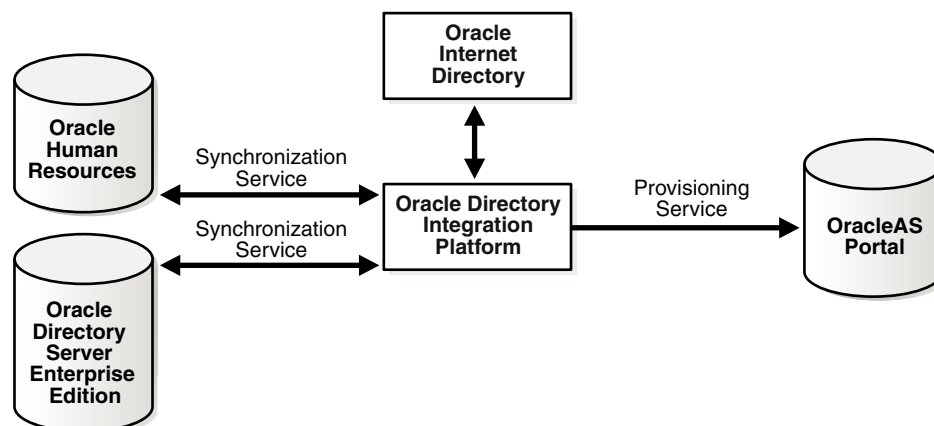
Oracle Internet Directory

Oracle Human Resources

Synchronization Service

Oracle Directory Integration Platform

Provisioning Service

OracleAS Portal

Synchronization Service

Oracle Directory Server Enterprise Edition